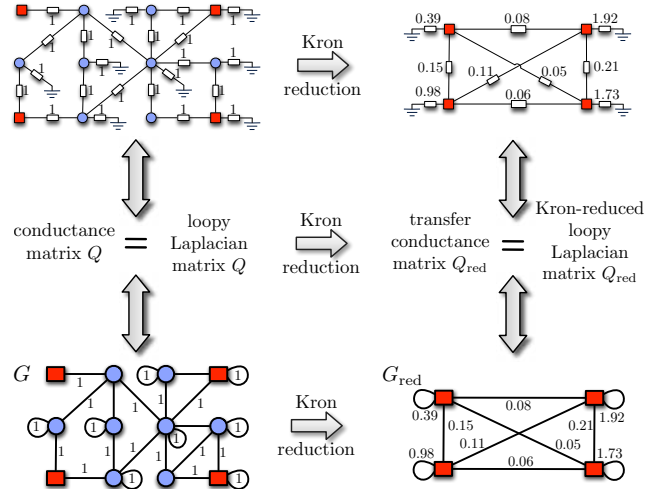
1 1 1 1 1 1 1 1 1 1 1 1 1 1 1 1

Kron reduction

0.39 0.08 1.92 0.15 0.11 0.05 0.21 0.98 0.06 1.73

conductance matrix $Q$ $=$ loopy Laplacian matrix $Q$

Kron reduction

transfer conductance matrix $Q_{\text{red}}$ $=$ Kron-reduced loopy Laplacian matrix $Q_{\text{red}}$

$G$

1 1 1 1 1 1 1 1 1 1 1 1 1 1 1 1 1 1 1 1

Kron reduction

$G_{\text{red}}$

0.39 0.08 1.92 0.15 0.21 0.11 0.05 0.98 0.06 1.73